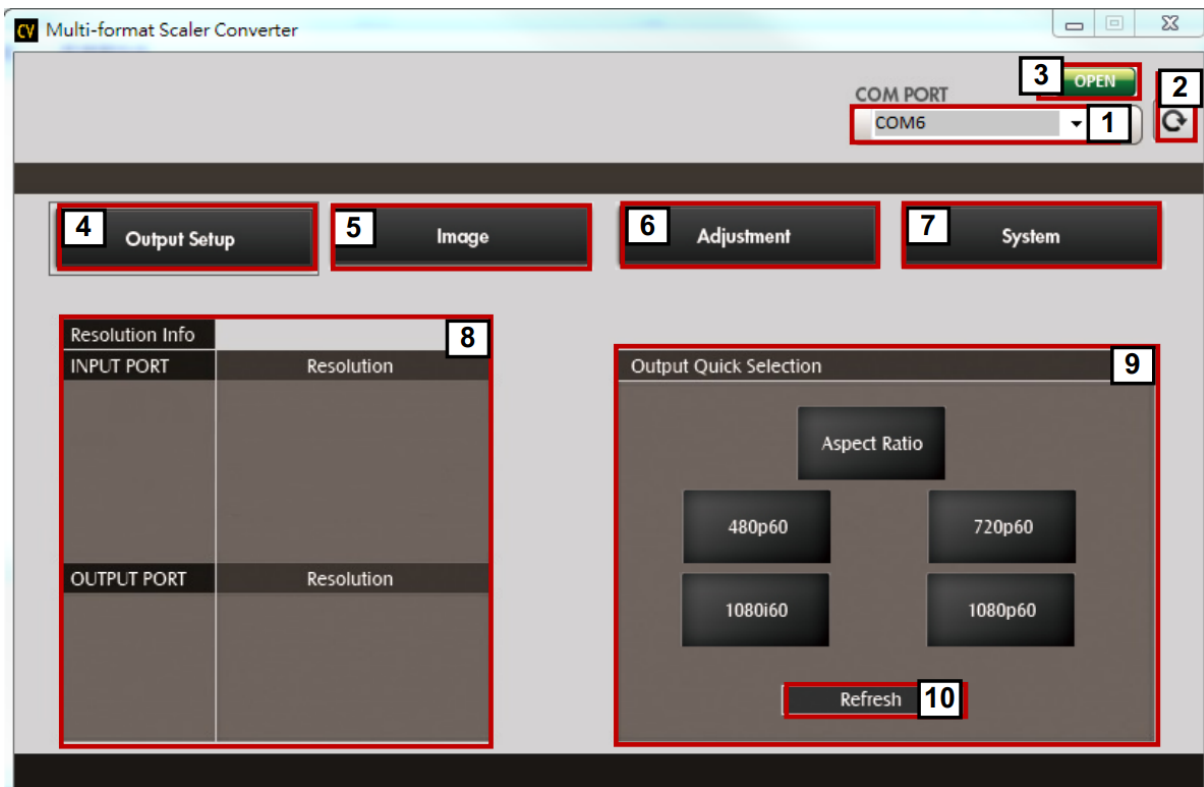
CV Multi-format Scaler Converter

3 OPEN
2
COM PORT
COM6 1

4 Output Setup
5 Image
6 Adjustment
7 System

Resolution Info 8

| INPUT PORT | Resolution |
|---|---|
| OUTPUT PORT | Resolution |

Output Quick Selection 9

Aspect Ratio

480p60
720p60
1080i60
1080p60

Refresh 10